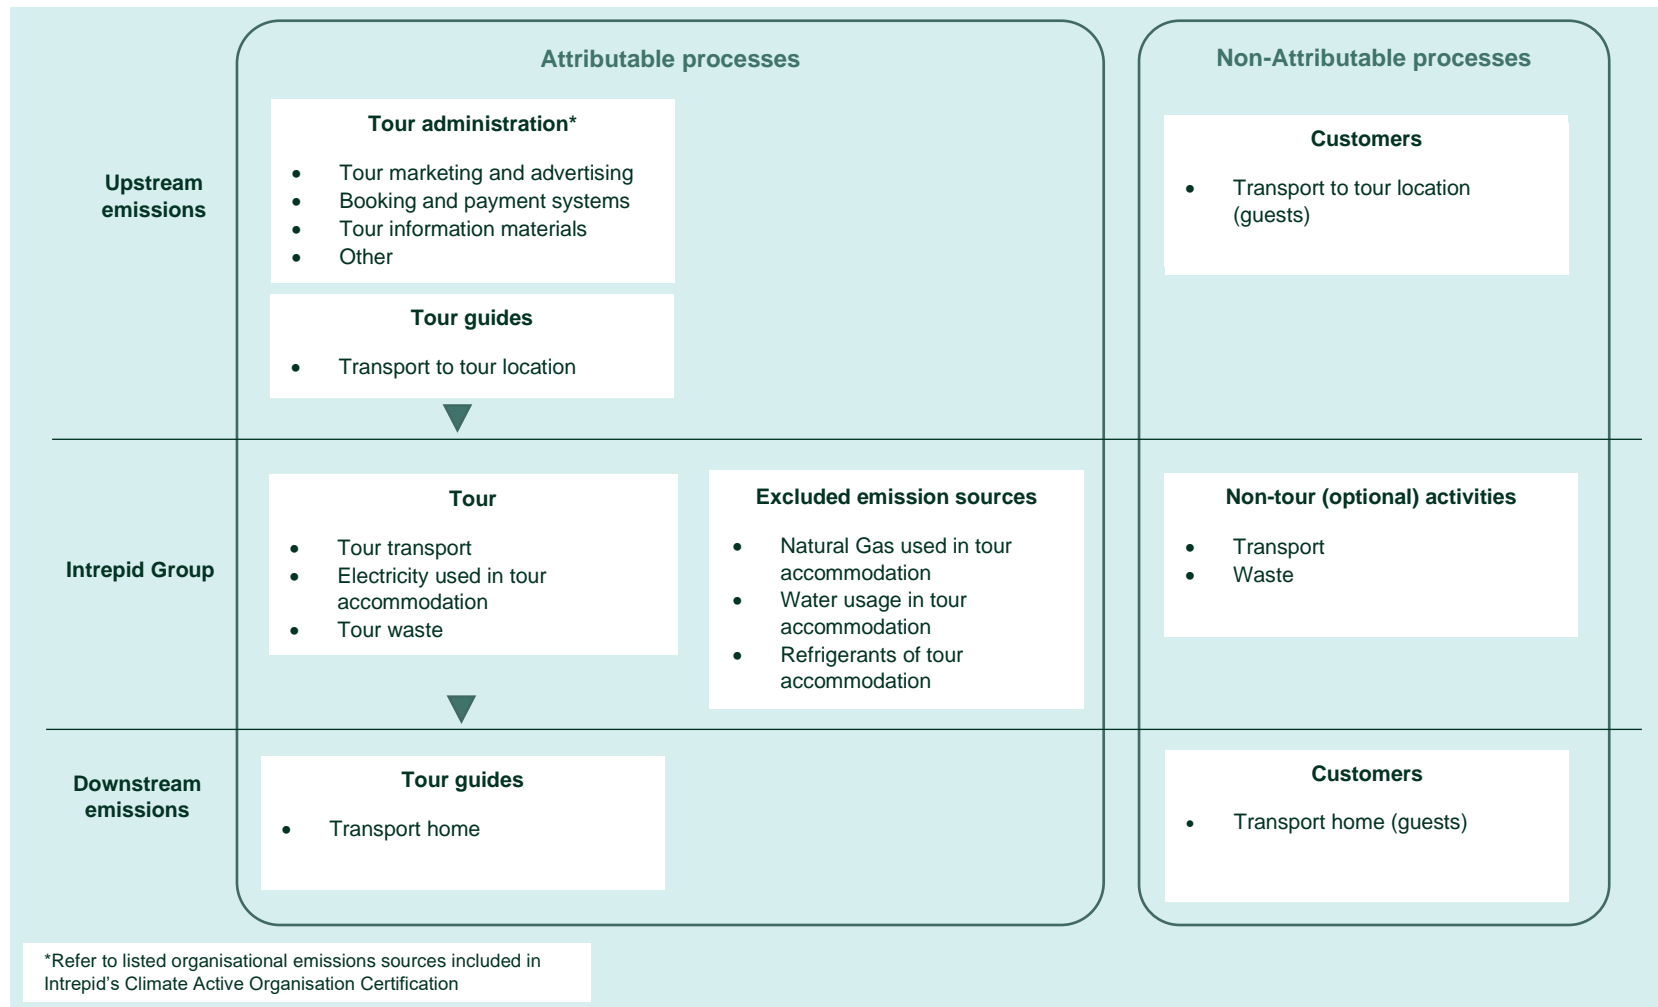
Attributable processes

Non-Attributable processes

Upstream emissions

Tour administration*

- Tour marketing and advertising
- Booking and payment systems
- Tour information materials
- Other

Tour guides

- Transport to tour location

Customers

- Transport to tour location (guests)

Intrepid Group

Tour

- Tour transport
- Electricity used in tour accommodation
- Tour waste

Excluded emission sources

- Natural Gas used in tour accommodation
- Water usage in tour accommodation
- Refrigerants of tour accommodation

Non-tour (optional) activities

- Transport
- Waste

Downstream emissions

Tour guides

- Transport home

Customers

- Transport home (guests)

*Refer to listed organisational emissions sources included in Intrepid's Climate Active Organisation Certification